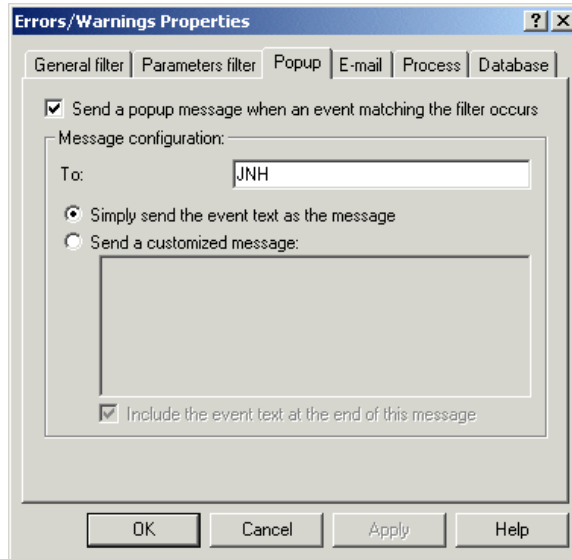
Errors/Warnings Properties

? X

General filter | Parameters filter | Popup | E-mail | Process | Database

☑ Send a popup message when an event matching the filter occurs

Message configuration:

To: JNH

◉ Simply send the event text as the message

○ Send a customized message:

☑ Include the event text at the end of this message

OK | Cancel | Apply | Help